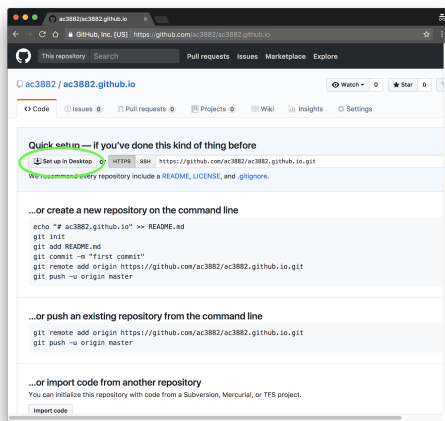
ac3882/ac3882.github.io

GitHub, Inc. [US] | https://github.com/ac3882/ac3882.github.io

This repository Search

Pull requests Issues Marketplace Explore

ac3882 / ac3882.github.io

Watch 0 Star 0

Code Issues 0 Pull requests 0 Projects 0 Wiki Insights Settings

Quick setup — if you've done this kind of thing before

Set up in Desktop or HTTPS SSH https://github.com/ac3882/ac3882.github.io.git

We recommend every repository include a README, LICENSE, and .gitignore.

...or create a new repository on the command line

echo "# ac3882.github.io" >> README.md
git init
git add README.md
git commit -m "first commit"
git remote add origin https://github.com/ac3882/ac3882.github.io.git
git push -u origin master

...or push an existing repository from the command line

git remote add origin https://github.com/ac3882/ac3882.github.io.git
git push -u origin master

...or import code from another repository

You can initialize this repository with code from a Subversion, Mercurial, or TFS project.

Import code